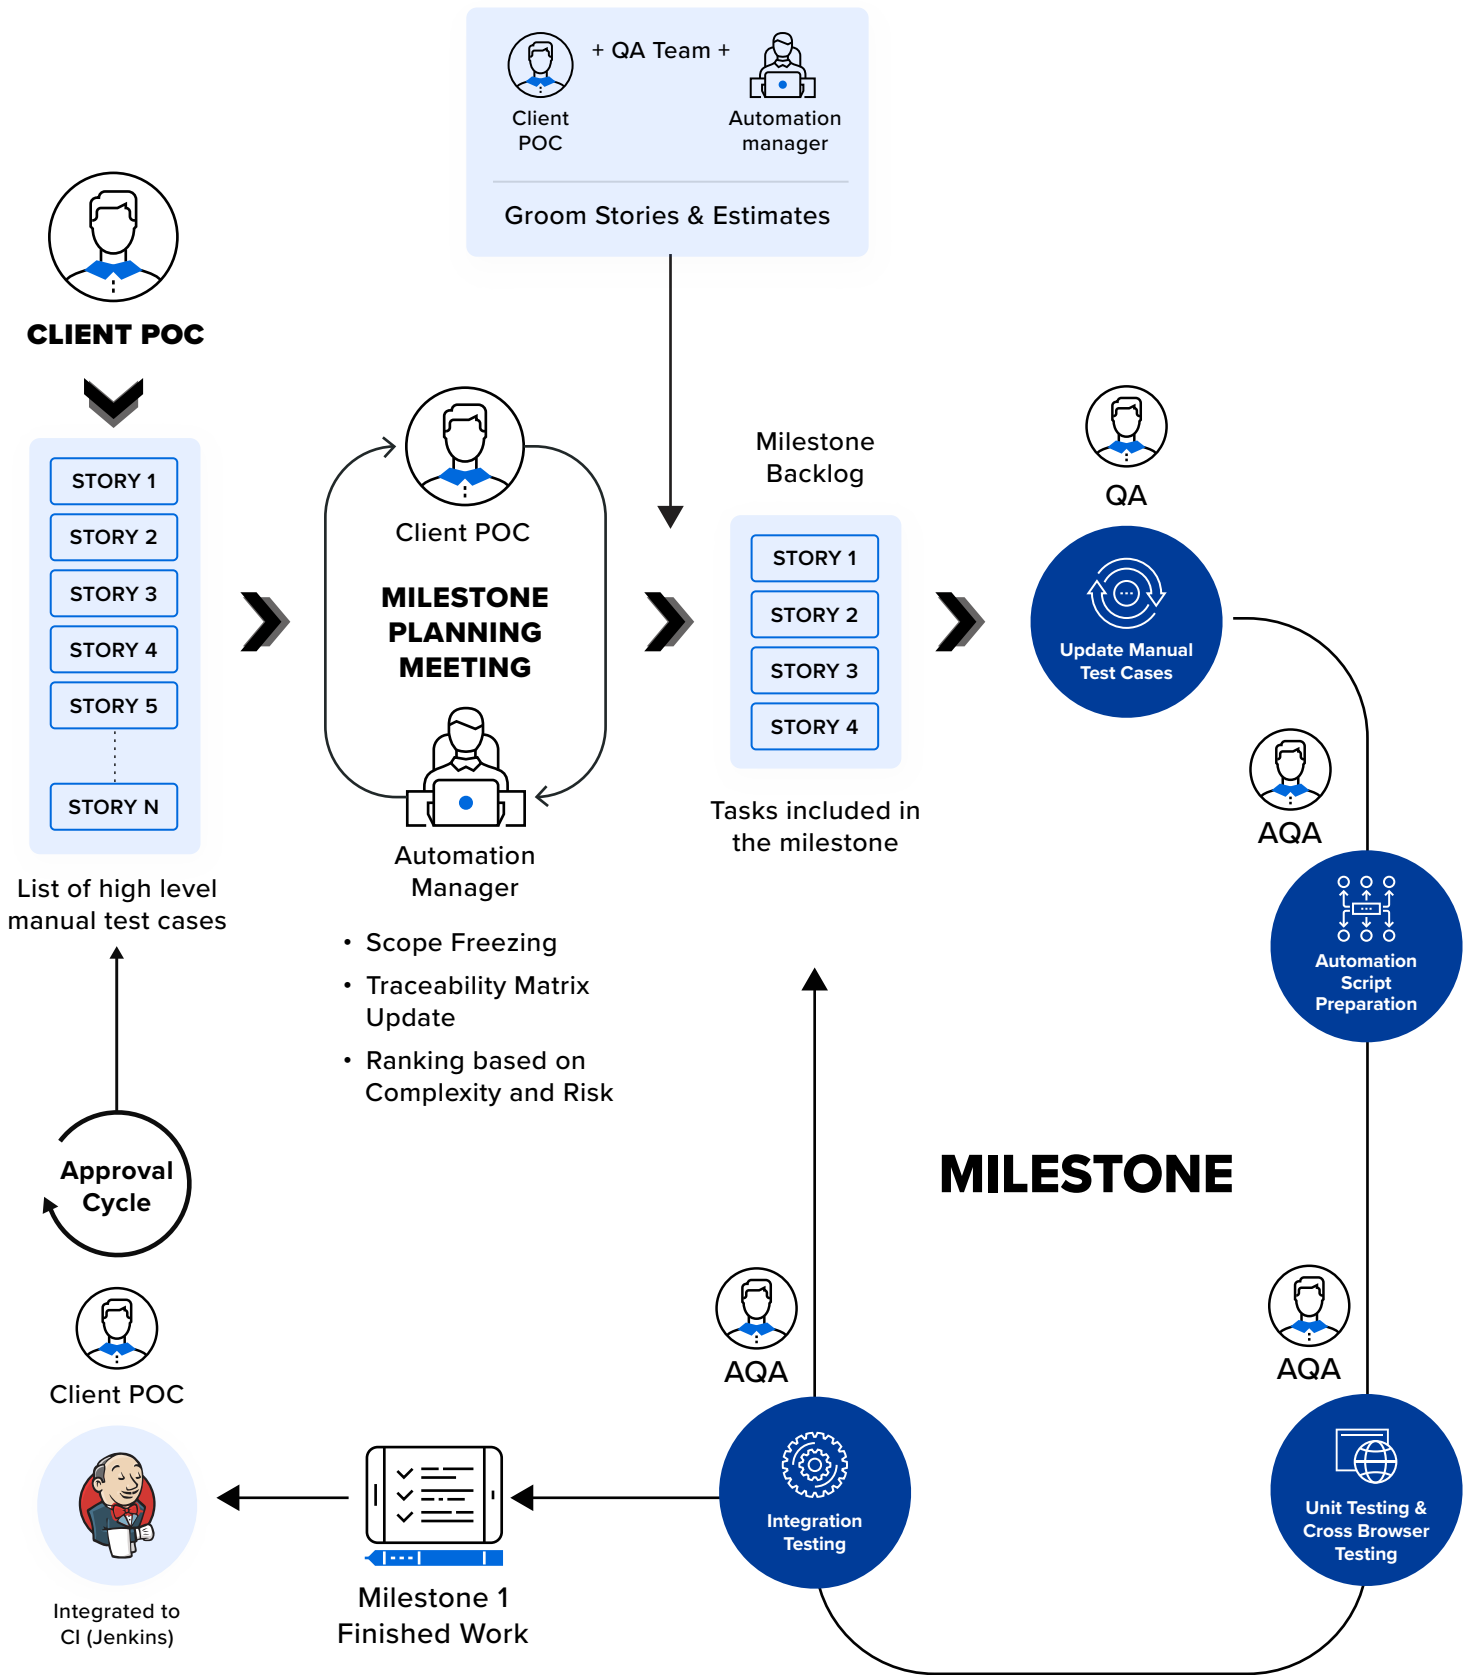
Client POC + QA Team + Automation manager

Groom Stories & Estimates

CLIENT POC

STORY 1
STORY 2
STORY 3
STORY 4
STORY 5
STORY N

List of high level manual test cases

Client POC

MILESTONE PLANNING MEETING

Automation Manager

• Scope Freezing
• Traceability Matrix Update
• Ranking based on Complexity and Risk

Milestone Backlog

STORY 1
STORY 2
STORY 3
STORY 4

Tasks included in the milestone

QA

Update Manual Test Cases

AQA

Automation Script Preparation

MILESTONE

Approval Cycle

Client POC

Integrated to CI (Jenkins)

Milestone 1 Finished Work

AQA

Integration Testing

AQA

Unit Testing & Cross Browser Testing